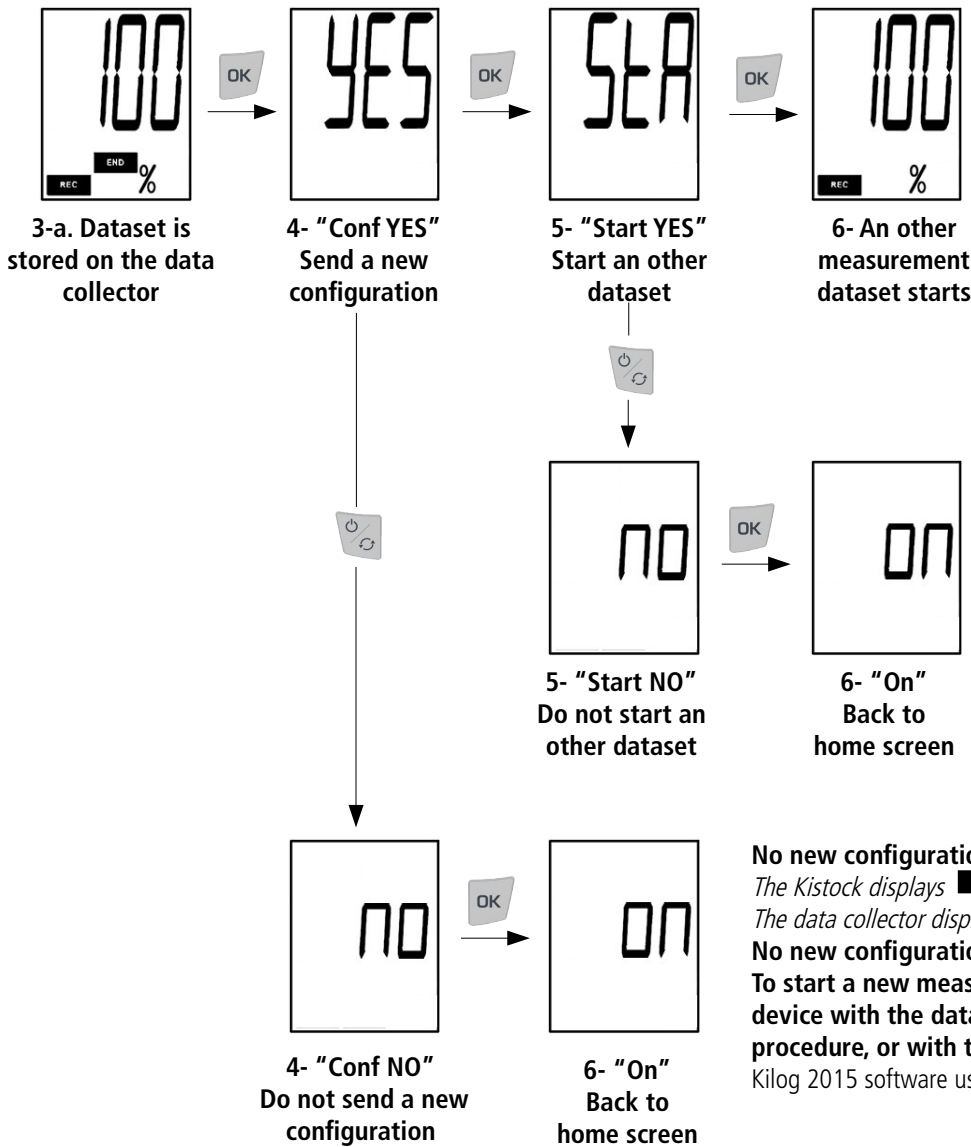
100
END
REC %

OK

YES

OK

StA

OK

100
REC %

3-a. Dataset is stored on the data collector

4- "Conf YES" Send a new configuration

5- "Start YES" Start an other dataset

6- An other measurement dataset starts

NO

OK

On

5- "Start NO" Do not start an other dataset

6- "On" Back to home screen

NO

OK

On

4- "Conf NO" Do not send a new configuration

6- "On" Back to home screen

No new configuratio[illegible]
The Kistock displays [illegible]
The data collector disp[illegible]
No new configuratio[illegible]
To start a new meas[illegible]
device with the data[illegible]
procedure, or with t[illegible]
Kilog 2015 software us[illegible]